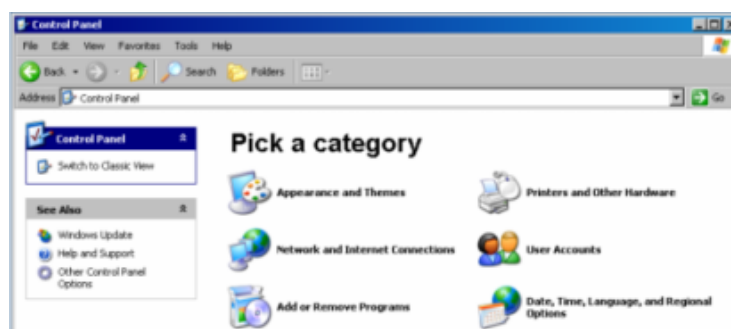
Control Panel

File Edit View Favorites Tools Help

Back Search Folders

Address Control Panel

Go

Control Panel

Switch to Classic View

See Also

Windows Update

Help and Support

Other Control Panel Options

Pick a category

Appearance and Themes

Printers and Other Hardware

Network and Internet Connections

User Accounts

Add or Remove Programs

Date, Time, Language, and Regional Options